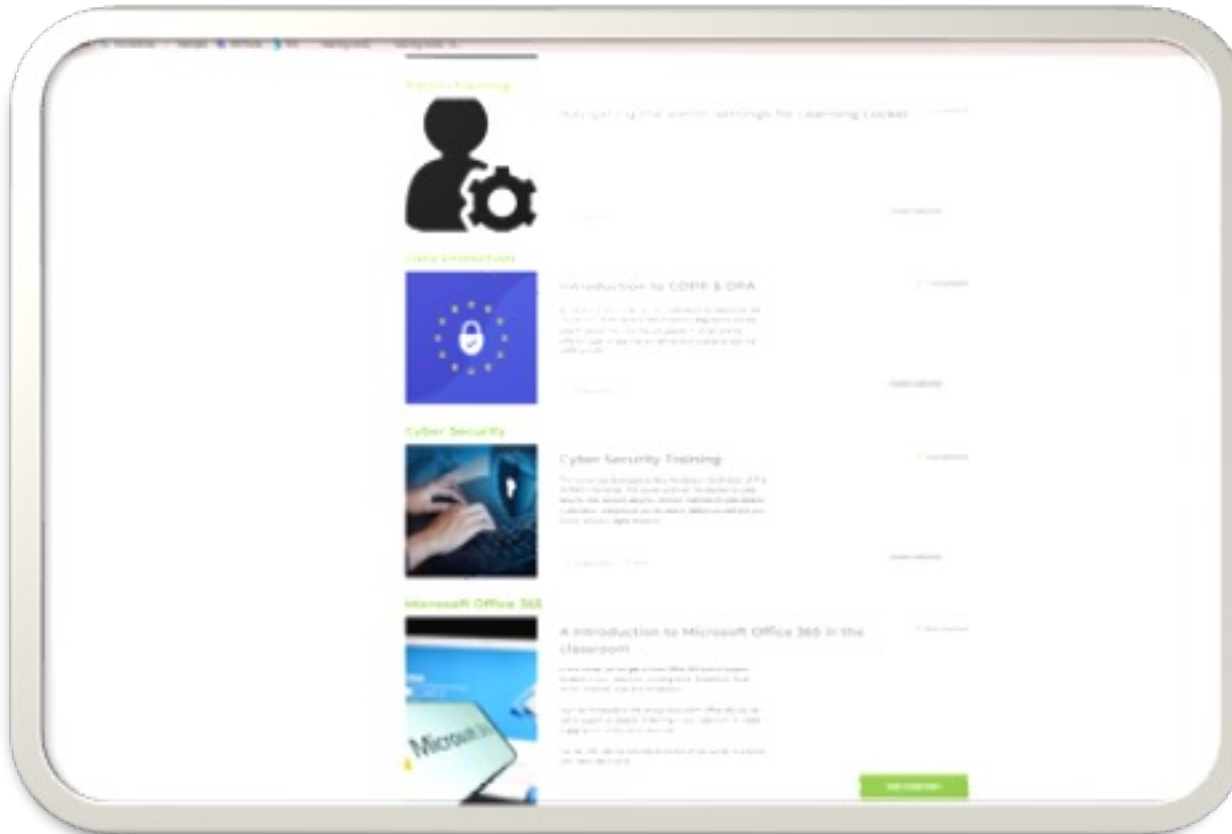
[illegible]

Admin Training

Navigating the admin settings for Learning Locker

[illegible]

Data Protection

Introduction to GDPR & DPA

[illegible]

Cyber Security

Cyber Security Training

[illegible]

Microsoft Office 365

A Introduction to Microsoft Office 365 in the classroom

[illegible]

Microsoft